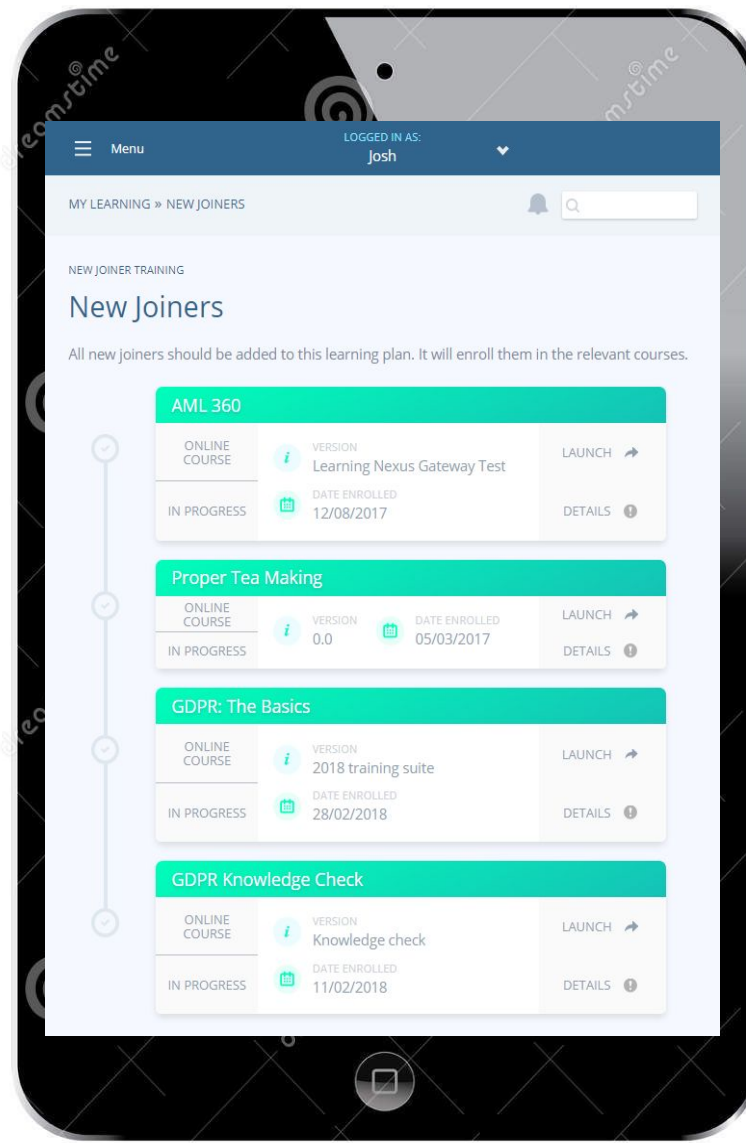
Menu

LOGGED IN AS:
Josh

MY LEARNING » NEW JOINERS

NEW JOINER TRAINING

New Joiners

All new joiners should be added to this learning plan. It will enroll them in the relevant courses.

AML 360

ONLINE COURSE
VERSION
Learning Nexus Gateway Test
LAUNCH
IN PROGRESS
DATE ENROLLED
12/08/2017
DETAILS

Proper Tea Making

ONLINE COURSE
VERSION
0.0
DATE ENROLLED
05/03/2017
LAUNCH
IN PROGRESS
DETAILS

GDPR: The Basics

ONLINE COURSE
VERSION
2018 training suite
LAUNCH
IN PROGRESS
DATE ENROLLED
28/02/2018
DETAILS

GDPR Knowledge Check

ONLINE COURSE
VERSION
Knowledge check
LAUNCH
IN PROGRESS
DATE ENROLLED
11/02/2018
DETAILS

dreamstime